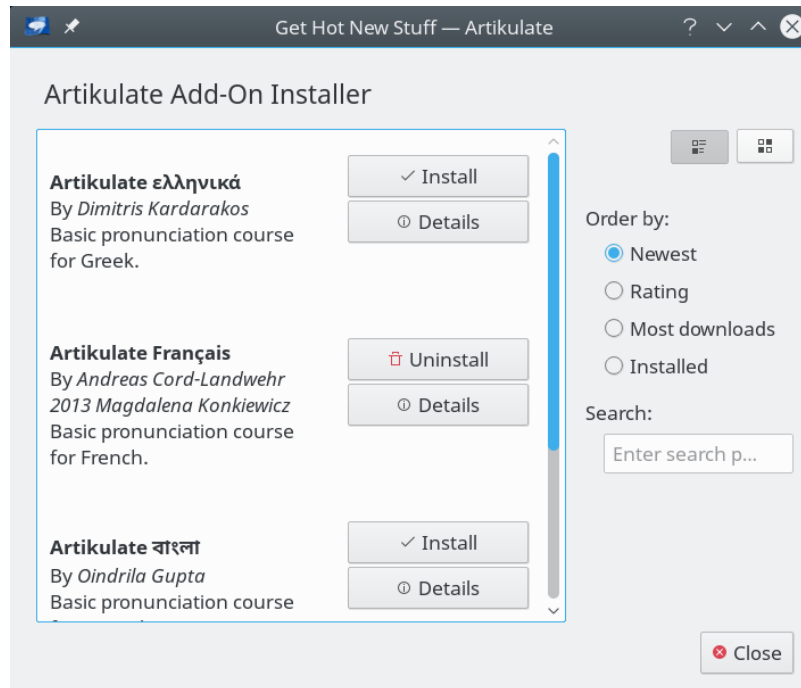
Get Hot New Stuff — Artikulate

?

Artikulate Add-On Installer

Artikulate ελληνικά
By *Dimitris Kardarakos*
Basic pronunciation course for Greek.

✓ Install

ⓘ Details

Artikulate Français
By *Andreas Cord-Landwehr 2013 Magdalena Konkiewicz*
Basic pronunciation course for French.

Uninstall

ⓘ Details

Artikulate বাংলা
By *Oindrila Gupta*
Basic pronunciation course

✓ Install

ⓘ Details

Order by:
Newest
Rating
Most downloads
Installed

Search:
Enter search p...

Close